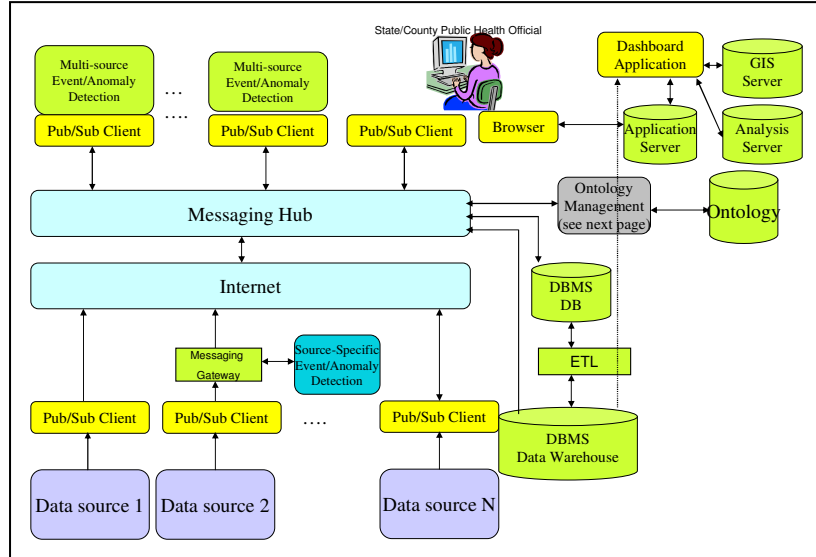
Multi-source Event/Anomaly Detection

…

….

Multi-source Event/Anomaly Detection

State/County Public Health Official

Dashboard Application

GIS Server

Pub/Sub Client

Pub/Sub Client

Pub/Sub Client

Browser

Application Server

Analysis Server

Messaging Hub

Ontology Management (see next page)

Ontology

Internet

DBMS DB

Messaging Gateway

Source-Specific Event/Anomaly Detection

ETL

Pub/Sub Client

Pub/Sub Client

….

Pub/Sub Client

DBMS Data Warehouse

Data source 1

Data source 2

Data source N